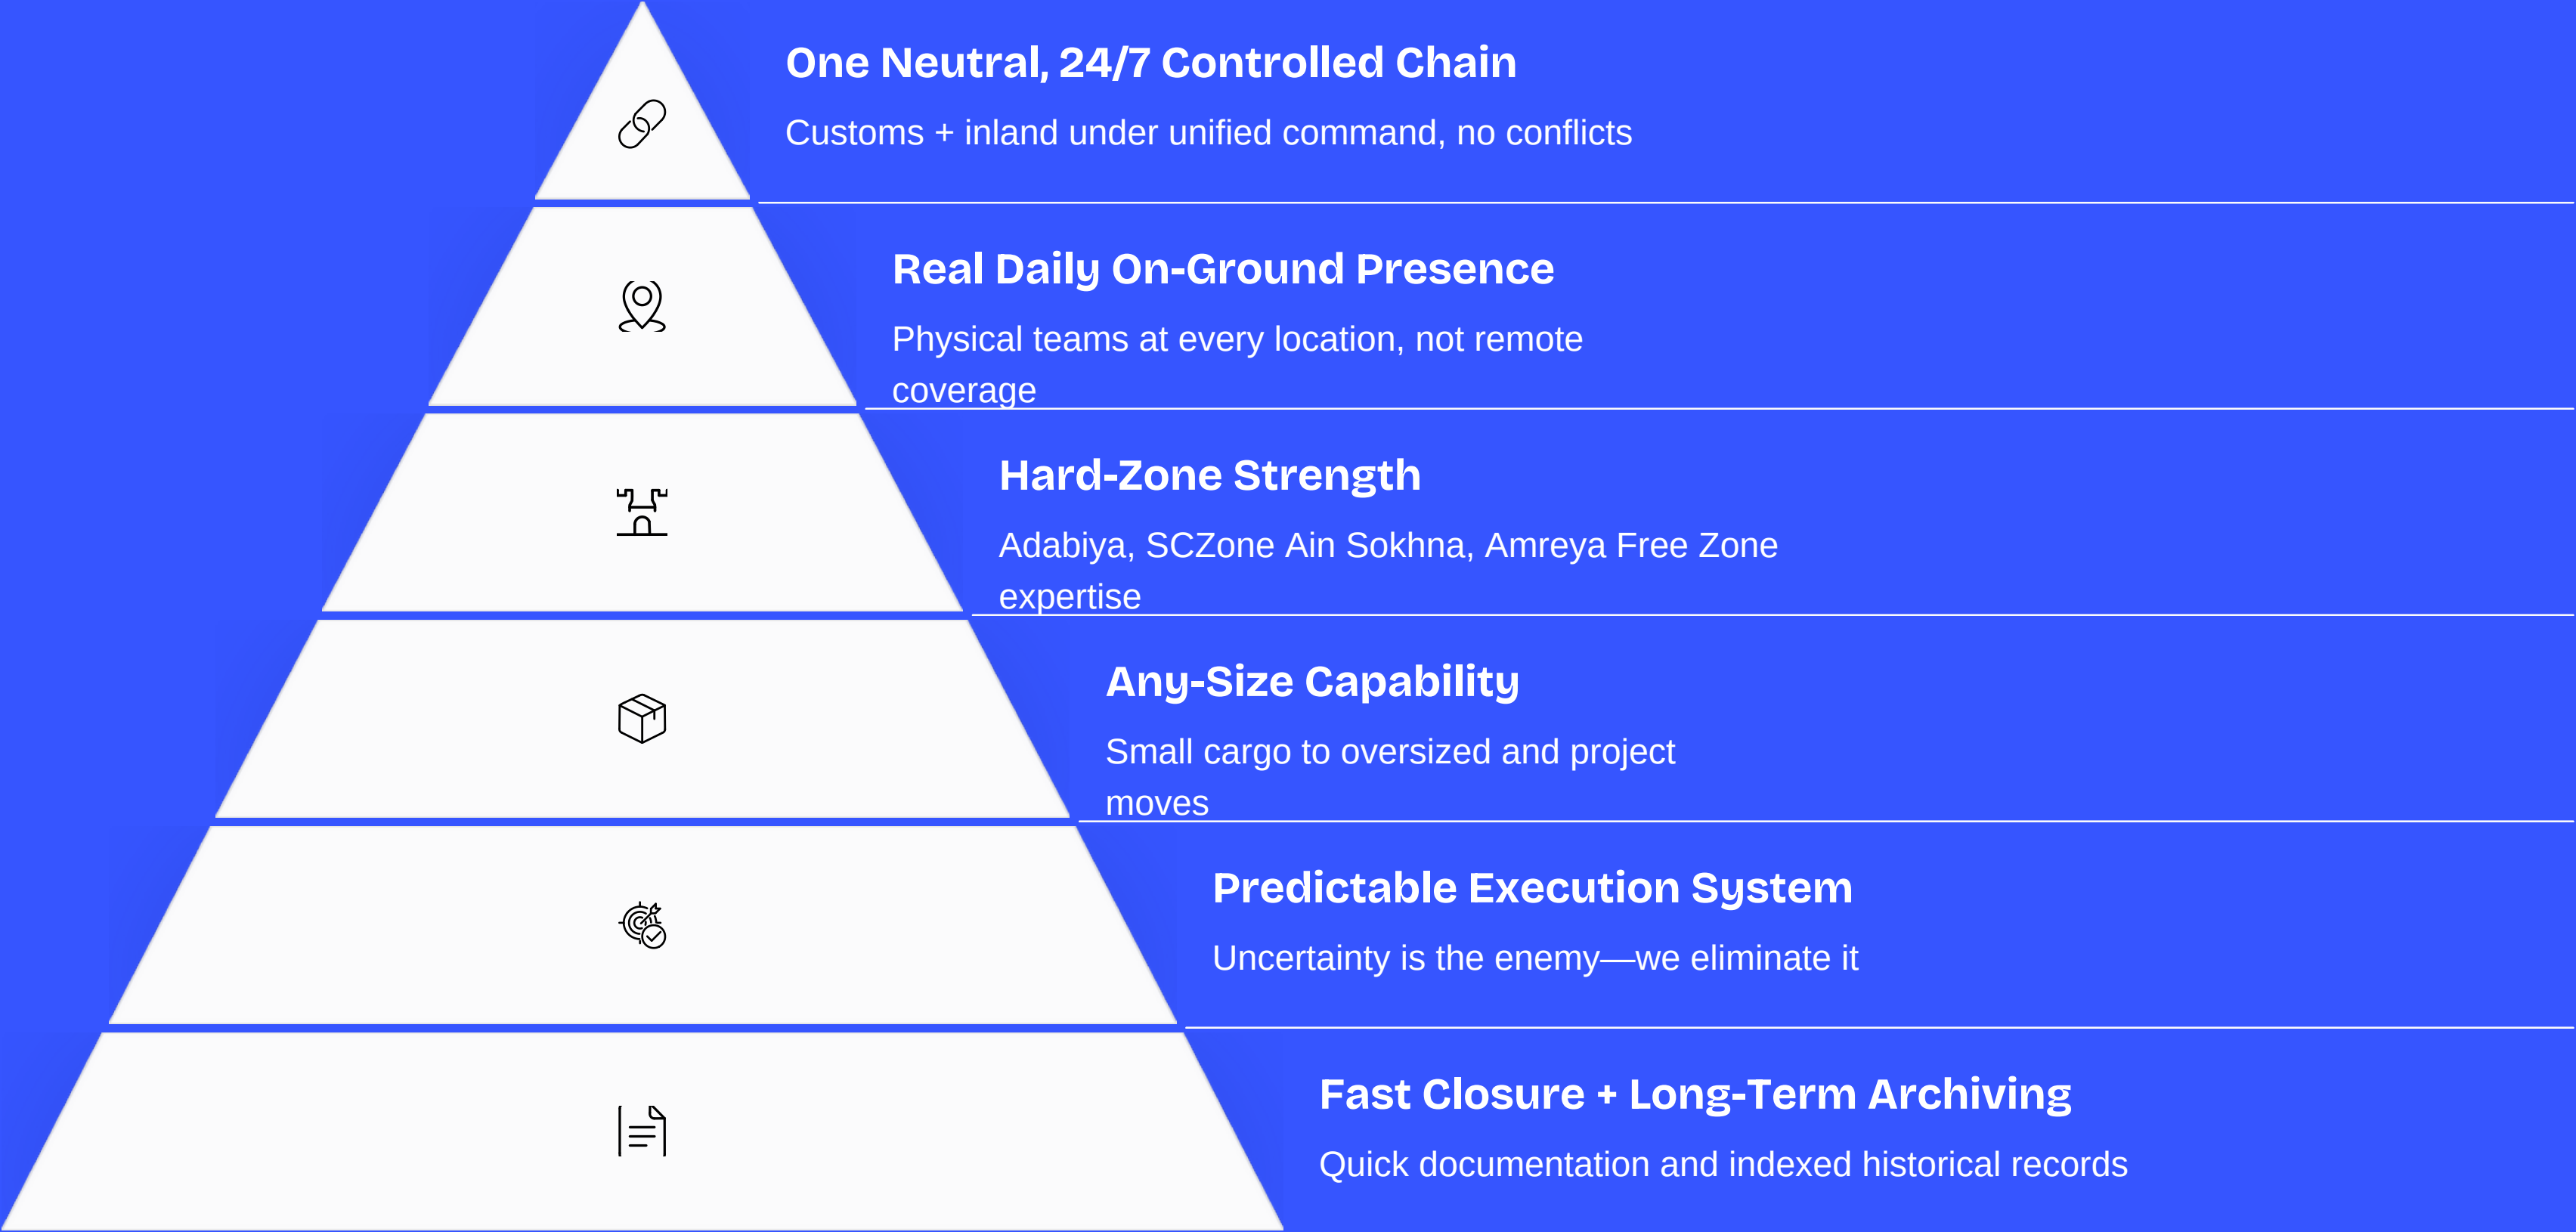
One Neutral, 24/7 Controlled Chain

Customs + inland under unified command, no conflicts

Real Daily On-Ground Presence

Physical teams at every location, not remote coverage

Hard-Zone Strength

Adabiya, SCZone Ain Sokhna, Amreya Free Zone expertise

Any-Size Capability

Small cargo to oversized and project moves

Predictable Execution System

Uncertainty is the enemy—we eliminate it

Fast Closure + Long-Term Archiving

Quick documentation and indexed historical records